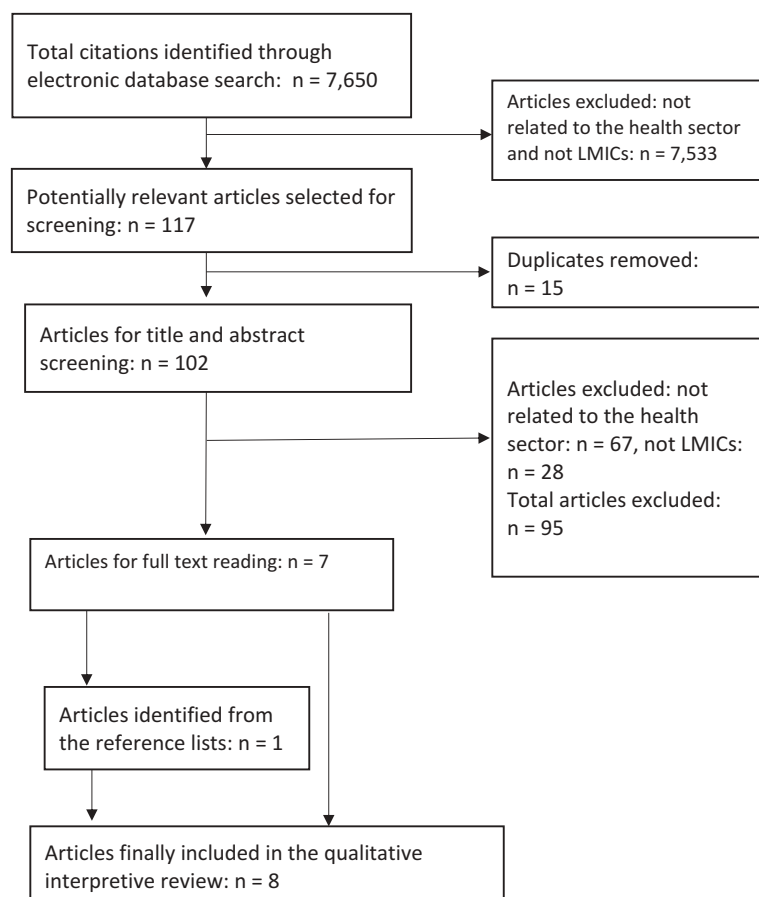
Total citations identified through electronic database search: n = 7,650

Articles excluded: not related to the health sector and not LMICs: n = 7,533

Potentially relevant articles selected for screening: n = 117

Duplicates removed: n = 15

Articles for title and abstract screening: n = 102

Articles excluded: not related to the health sector: n = 67, not LMICs: n = 28
Total articles excluded: n = 95

Articles for full text reading: n = 7

Articles identified from the reference lists: n = 1

Articles finally included in the qualitative interpretive review: n = 8